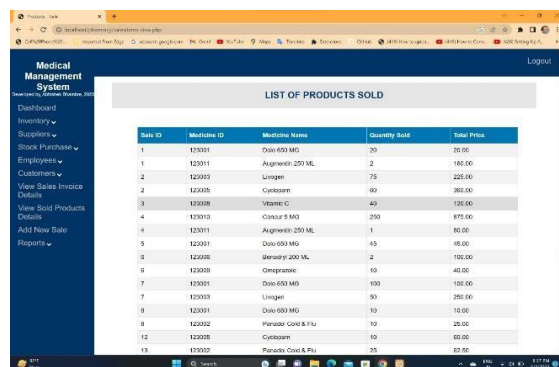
Products Sale
localhost/pharmacy/salesitems-view.php

Medical Management System
Developed by Abhishek Bhardwaj 2023

Logout

Dashboard
Inventory
Suppliers
Stock Purchase
Employees
Customers
View Sales Invoice Details
View Sold Products Details
Add New Sale
Reports

LIST OF PRODUCTS SOLD

| Sale ID | Medicine ID | Medicine Name | Quantity Sold | Total Price |
|---|---|---|---|---|
| 1 | 123001 | Dolo 650 MG | 20 | 20.00 |
| 1 | 123011 | Augmentin 250 ML | 2 | 160.00 |
| 2 | 123003 | Livogen | 75 | 225.00 |
| 2 | 123005 | Cyclopam | 60 | 360.00 |
| 3 | 123009 | Vitamic C | 40 | 120.00 |
| 4 | 123010 | Concur 5 MG | 250 | 875.00 |
| 4 | 123011 | Augmentin 250 ML | 1 | 80.00 |
| 5 | 123001 | Dolo 650 MG | 45 | 45.00 |
| 5 | 123008 | Benadryl 200 ML | 2 | 100.00 |
| 6 | 123009 | Omeprazole | 10 | 40.00 |
| 7 | 123001 | Dolo 650 MG | 100 | 100.00 |
| 7 | 123003 | Livogen | 50 | 250.00 |
| 8 | 123001 | Dolo 650 MG | 10 | 10.00 |
| 8 | 123002 | Panadol Cold & Flu | 10 | 25.00 |
| 12 | 123005 | Cyclopam | 10 | 60.00 |
| 13 | 123002 | Panadol Cold & Flu | 25 | 62.50 |

Search